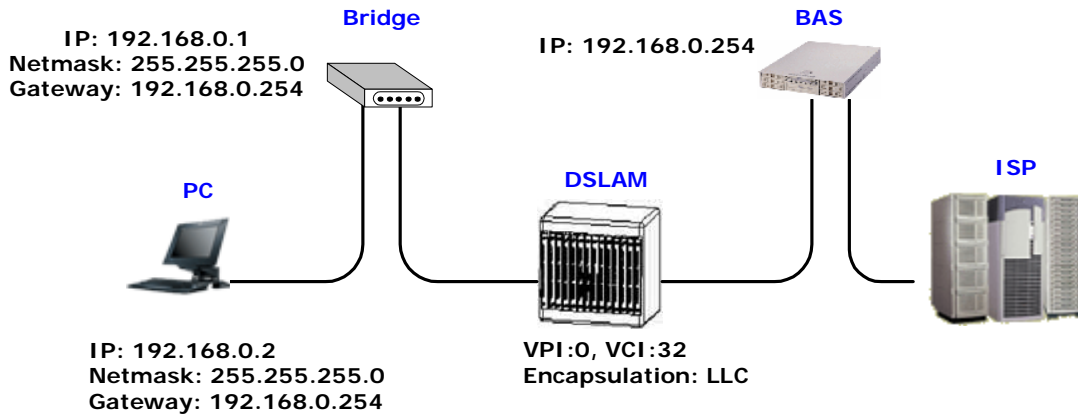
IP: 192.168.0.1
Netmask: 255.255.255.0
Gateway: 192.168.0.254

Bridge

IP: 192.168.0.254

BAS

PC

DSLAM

ISP

IP: 192.168.0.2
Netmask: 255.255.255.0
Gateway: 192.168.0.254

VPI:0, VCI:32
Encapsulation: LLC